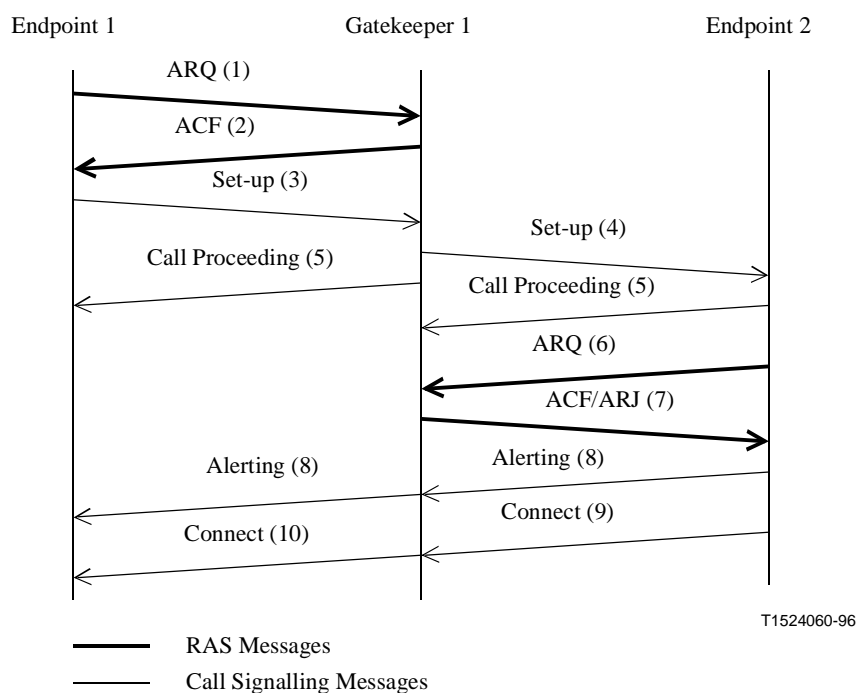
Endpoint 1

Gatekeeper 1

Endpoint 2

ARQ (1)

ACF (2)

Set-up (3)

Set-up (4)

Call Proceeding (5)

Call Proceeding (5)

ARQ (6)

ACF/ARJ (7)

Alerting (8)

Alerting (8)

Connect (9)

Connect (10)

T1524060-96

RAS Messages

Call Signalling Messages